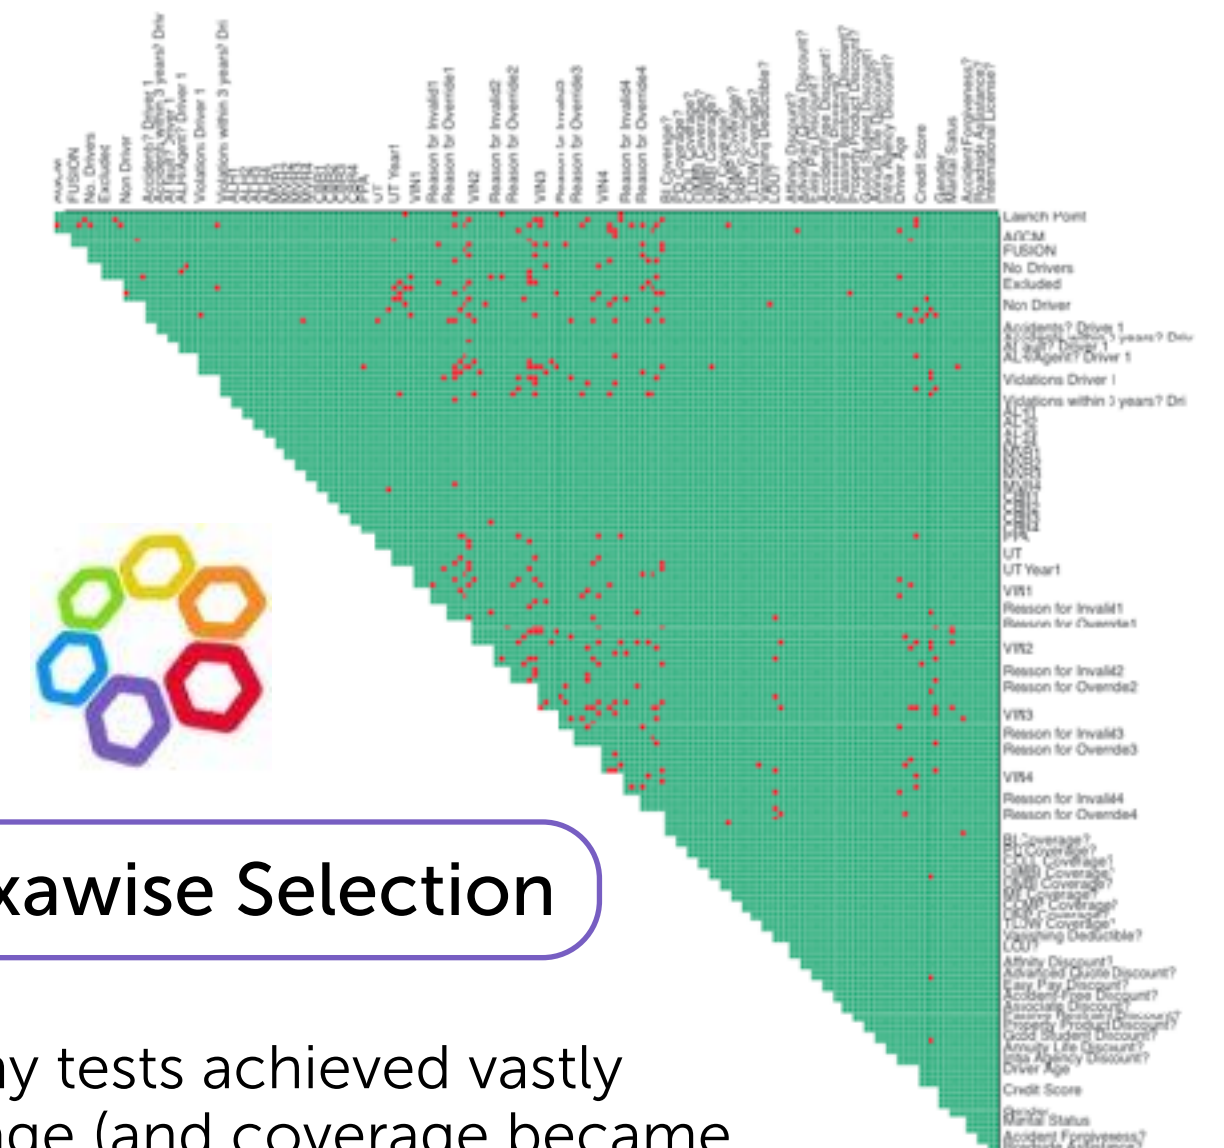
xawise Selection

ny tests achieved vastly
ge (and coverage became

Launch Point
ACCM
FUSION
No Drivers
Excluded
Non Driver
Accidents? Driver 1
AL Agent? Driver 1
AL-Agent? Driver 1
Violations Driver 1
Violations within 3 years? Dri
UT
UT Year1
VIN1
Reason for Invalid1
Reason for Override1
VIN2
Reason for Invalid2
Reason for Override2
VIN3
Reason for Invalid3
Reason for Override3
VIN4
Reason for Invalid4
Reason for Override4
BI Coverage?
COLL Coverage?
COMP Coverage?
LOU?
Affinity Discount?
Advanced Quote Discount?
Easy Pay Discount?
Accident Free Discount?
Multi Product Discount?
Annuity Life Discount?
Driver Age
Credit Score
Gender
Marital Status
Accident Forgiveness?

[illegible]